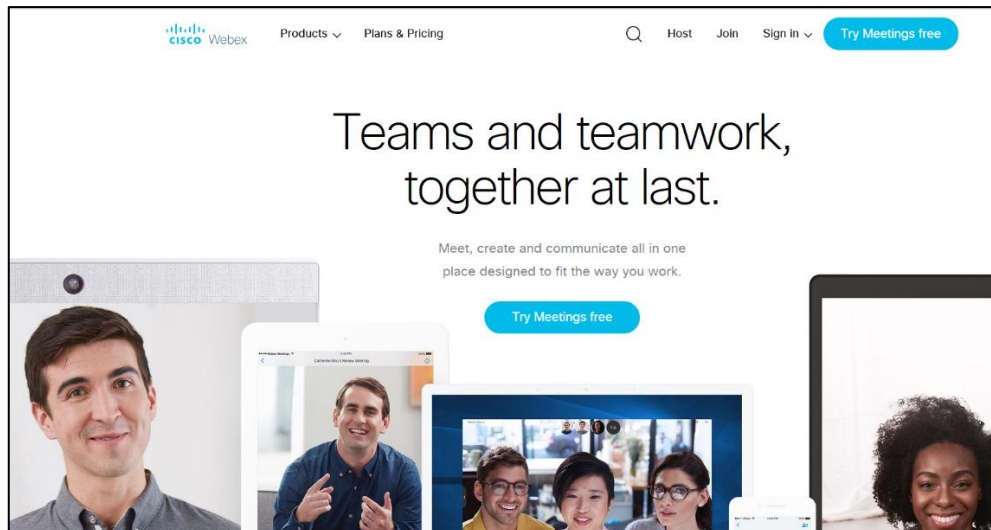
cisco Webex

Products ⌵ Plans & Pricing

Host Join Sign in ⌵ Try Meetings free

Teams and teamwork, together at last.

Meet, create and communicate all in one place designed to fit the way you work.

Try Meetings free